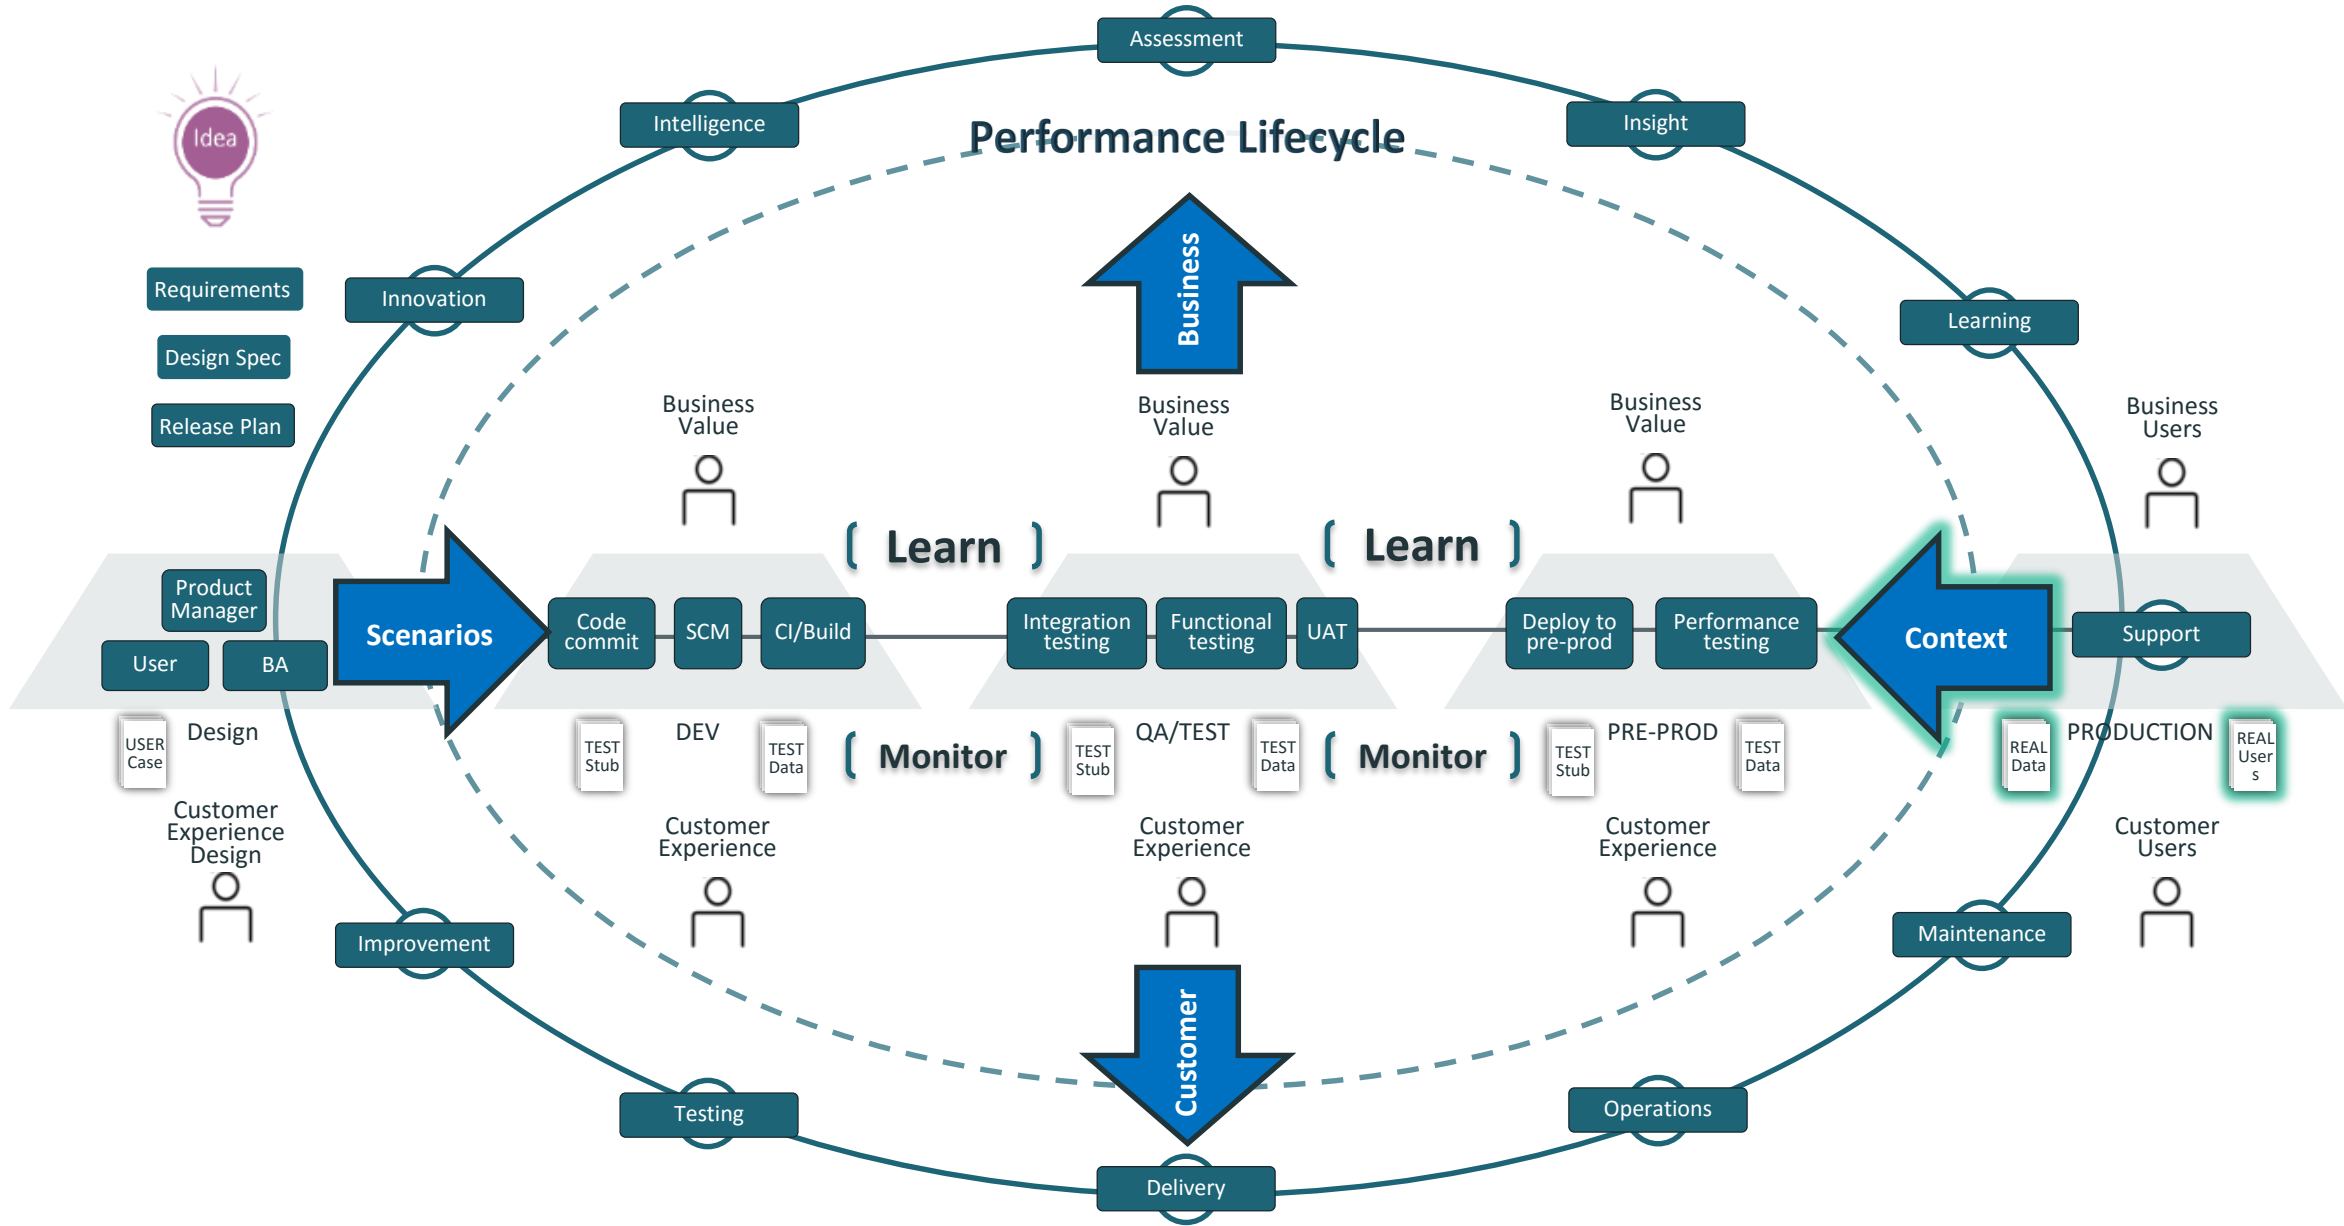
Assessment

Intelligence

Insight

Performance Lifecycle

Idea

Requirements

Design Spec

Release Plan

Innovation

Learning

Business

Business Value

Business Value

Business Value

Business Users

Learn

Learn

Product Manager

User

BA

Scenarios

Code commit

SCM

CI/Build

Integration testing

Functional testing

UAT

Deploy to pre-prod

Performance testing

Context

Support

USER Case

Design

TEST Stub

DEV

TEST Data

Monitor

TEST Stub

QA/TEST

TEST Data

Monitor

TEST Stub

PRE-PROD

TEST Data

REAL Data

PRODUCTION

REAL User s

Customer Experience Design

Customer Experience

Customer Experience

Customer Experience

Customer Users

Improvement

Maintenance

Customer

Testing

Operations

Delivery